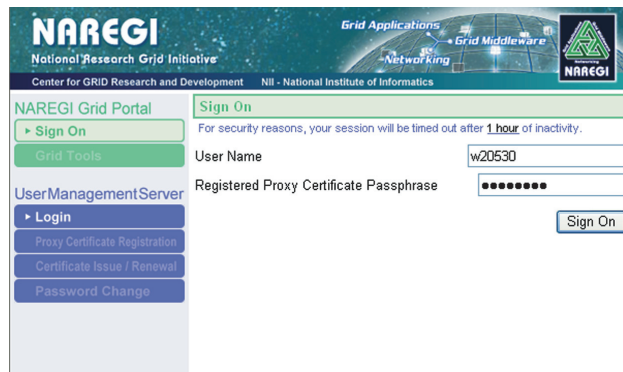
NAREGI
National Research Grid Initiative
Center for GRID Research and Development NII - National Institute of Informatics
Grid Applications
Grid Middleware
Networking
Networking
NAREGI

NAREGI Grid Portal
▸ Sign On
Grid Tools

UserManagementServer
▸ Login
Proxy Certificate Registration
Certificate Issue / Renewal
Password Change

Sign On
For security reasons, your session will be timed out after 1 hour of inactivity.
User Name w20530
Registered Proxy Certificate Passphrase ••••••••
Sign On